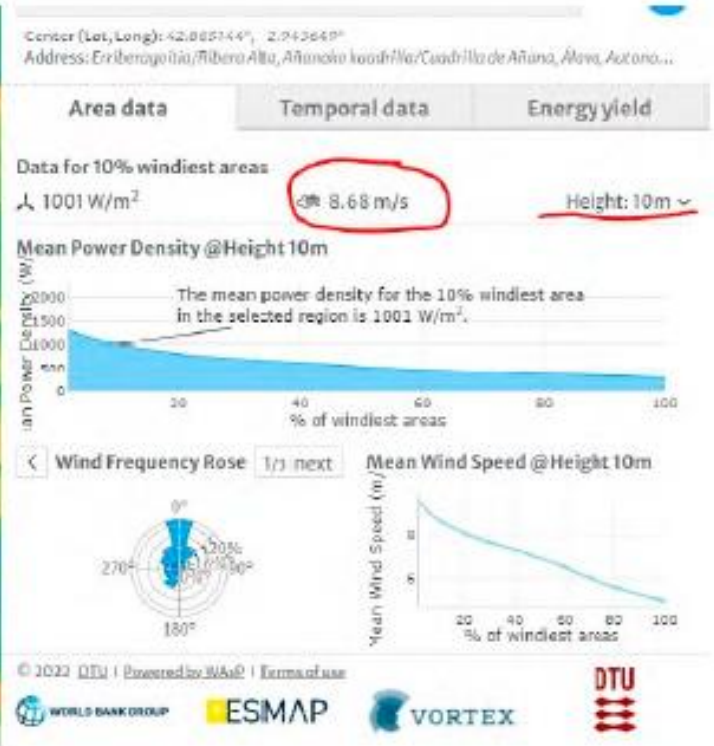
Center (Lat, Long): 42.865144°, 2.943649°
Address: Erriberagoitia/Ribera Alta, Añanako koadrilla/Cuadrilla de Añana, Álava, Autono...

Area data | Temporal data | Energy yield

Data for 10% windiest areas
1001 W/m$^2$ | 8.68 m/s | Height: 10m

Mean Power Density @Height 10m

an Power Density (W/

2000
1500
1000
500
0

The mean power density for the 10% windiest area in the selected region is 1001 W/m$^2$.

20 40 60 80 100
% of windiest areas

Wind Frequency Rose 1/1 next

0°
20%
10%
270°
90°
180°

Mean Wind Speed @Height 10m

Mean Wind Speed (m/

8
6

20 40 60 80 100
% of windiest areas

© 2022 DTU | Powered by WAsP | Terms of use

WORLD BANK GROUP
ESMAP
VORTEX
DTU